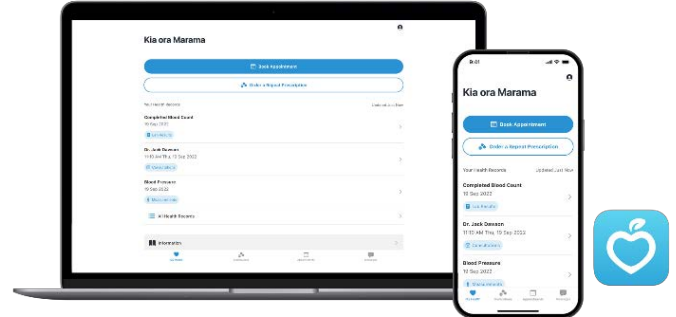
Kia ora Marama

Book Appointment

Order a Repeat Prescription

Completed Blood Count
10 Sep 2022

Dr. Jack Dawson

Blood Pressure
10 Sep 2022

All Health Records

Information

9:41

Kia ora Marama

Book Appointment

Order a Repeat Prescription

Your Health Records
Updated Just Now

Completed Blood Count
10 Sep 2022

Lab Results

Dr. Jack Dawson
11:10 AM Thu, 15 Sep 2022

Consultations

Blood Pressure
10 Sep 2022

Vitals